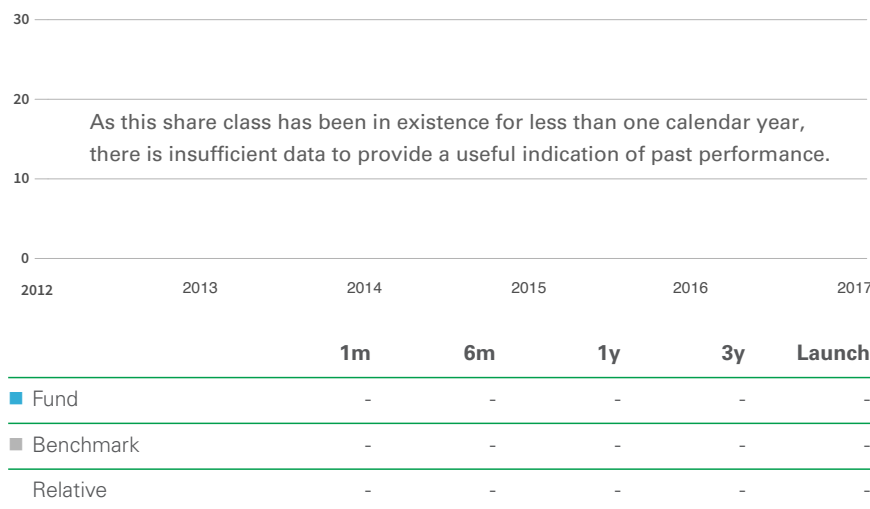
30

20

As this share class has been in existence for less than one calendar year, there is insufficient data to provide a useful indication of past performance.

10

0

2012 2013 2014 2015 2016 2017

| | 1m | 6m | 1y | 3y | Launch |
|---|---|---|---|---|---|
| Fund | - | - | - | - | - |
| Benchmark | - | - | - | - | - |
| Relative | - | - | - | - | - |